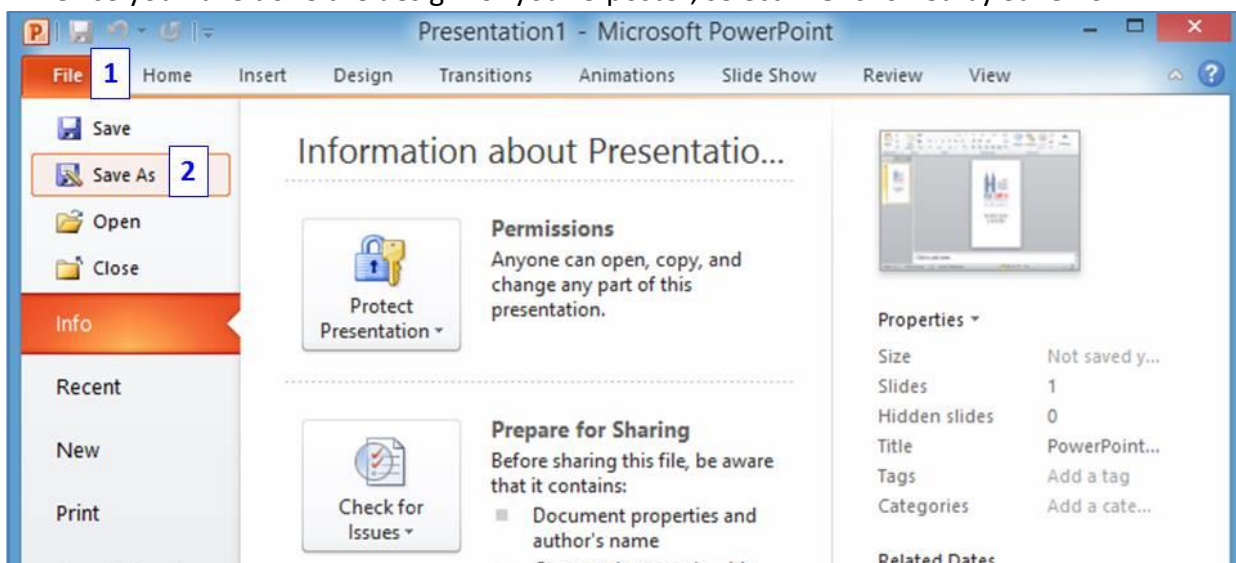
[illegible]

Presentation1 - Microsoft PowerPoint

File 1 Home Insert Design Transitions Animations Slide Show Review View

Save
Save As 2
Open
Close
Info
Recent
New
Print

Information about Presentatio...

Protect Presentation

Permissions
Anyone can open, copy, and change any part of this presentation.

Check for Issues

Prepare for Sharing
Before sharing this file, be aware that it contains:
Document properties and author's name

Properties

| | |
|---|---|
| Size | Not saved y... |
| Slides | 1 |
| Hidden slides | 0 |
| Title | PowerPoint... |
| Tags | Add a tag |
| Categories | Add a cate... |

Related Dates